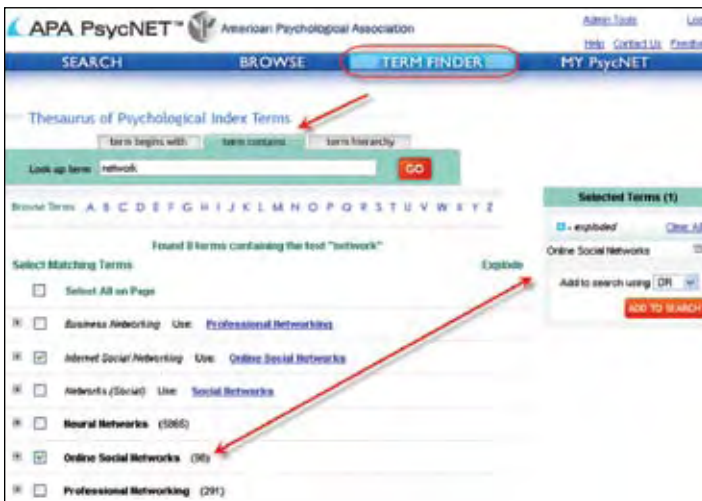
APA PsycNET™ American Psychological Association

Admin Tools Lo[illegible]
Help Contact Us Feedb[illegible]

SEARCH BROWSE TERM FINDER MY PsycNET

Thesaurus of Psychological Index Terms

term begins with | term contains | term hierarchy

Look up term: network GO

Browse Terms A B C D E F G H I J K L M N O P Q R S T U V W X Y Z

Found 8 terms containing the text "network"

Select Matching Terms Explode

Select All on Page

Business Networking Use: Professional Networking

Internet Social Networking Use: Online Social Networks

Networks (Social) Use: Social Networks

Neural Networks (5865)

Online Social Networks (98)

Professional Networking (291)

Selected Terms (1)

= exploded Clear All

Online Social Networks

Add to search using OR

ADD TO SEARCH